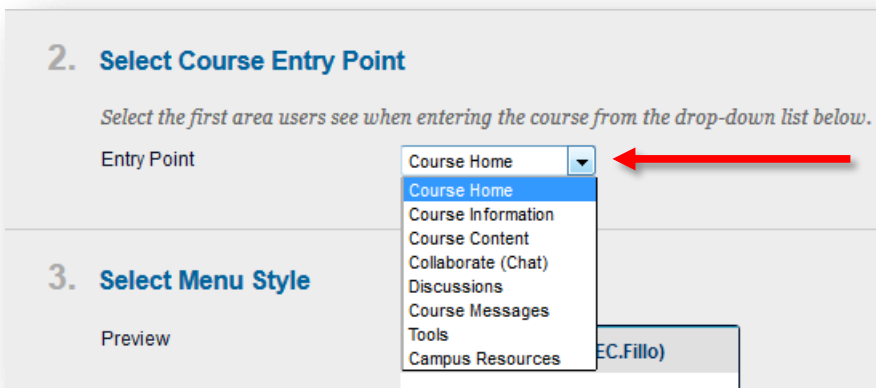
2. Select Course Entry Point

Select the first area users see when entering the course from the drop-down list below.

Entry Point

Course Home

Course Home
Course Information
Course Content
Collaborate (Chat)
Discussions
Course Messages
Tools
Campus Resources

3. Select Menu Style

Preview

EC.Fillo)